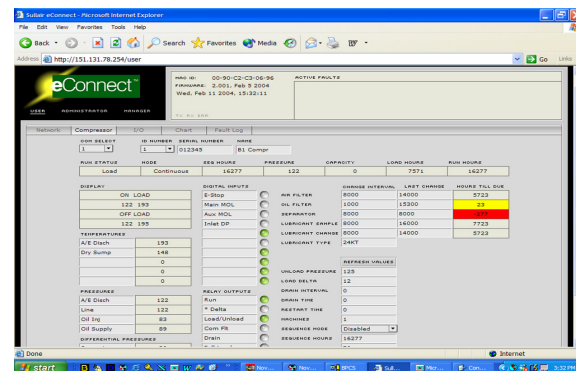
Sullair eConnect - Microsoft Internet Explorer

File Edit View Favorites Tools Help

Back Search Favorites Media

Address http://151.131.78.254/user Go Links

eConnect™

USER ADMINISTRATOR MANAGER

MAC ID: 00-90-C2-C3-06-96
FIRMWARE: 2.001, Feb 5 2004
Wed, Feb 11 2004, 15:32:11

ACTIVE FAULTS

Network Compressor I/O Chart Fault Log

COM SELECT 1
ID NUMBER 1
SERIAL NUMBER 012345
NAME B1 Compr

| RUN STATUS | MODE | SEQ HOURS | PRESSURE | CAPACITY | LOAD HOURS | RUN HOURS |
|---|---|---|---|---|---|---|
| Load | Continuous | 16277 | 122 | 0 | 7571 | 16277 |

DISPLAY
ON LOAD
122 193
OFF LOAD
122 155

TEMPERATURES
| A/E Disch | 193 |
|---|---|
| Dry Sump | 148 |
| | 0 |
| | 0 |
| | 0 |

PRESSURES
| A/E Disch | 122 |
|---|---|
| Line | 122 |
| Oil Inj | 83 |
| Oil Supply | 89 |

DIFFERENTIAL PRESSURES

DIGITAL INPUTS
E-Stop
Main MOL
Aux MOL
Inlet DP

RELAY OUTPUTS
Run
* Delta
Load/Unload
Com Flt
Drain

| | CHANGE INTERVAL | LAST CHANGE | HOURS TILL DUE |
|---|---|---|---|
| AIR FILTER | 8000 | 14000 | 5723 |
| OIL FILTER | 1000 | 15300 | 23 |
| SEPARATOR | 8000 | 8000 | -277 |
| LUBRICANT SAMPLE | 8000 | 16000 | 7723 |
| LUBRICANT CHANGE | 8000 | 14000 | 5723 |
| LUBRICANT TYPE | 24KT | | |

REFRESH VALUES
| UNLOAD PRESSURE | 125 |
|---|---|
| LOAD DELTA | 12 |
| DRAIN INTERVAL | 0 |
| DRAIN TIME | 0 |
| RESTART TIME | 0 |
| MACHINES | 1 |
| SEQUENCE MODE | Disabled |
| SEQUENCE HOURS | 16277 |

Done Internet

start Nov... Nov... BPCS Sull... Micr... Con... 3:32 PM